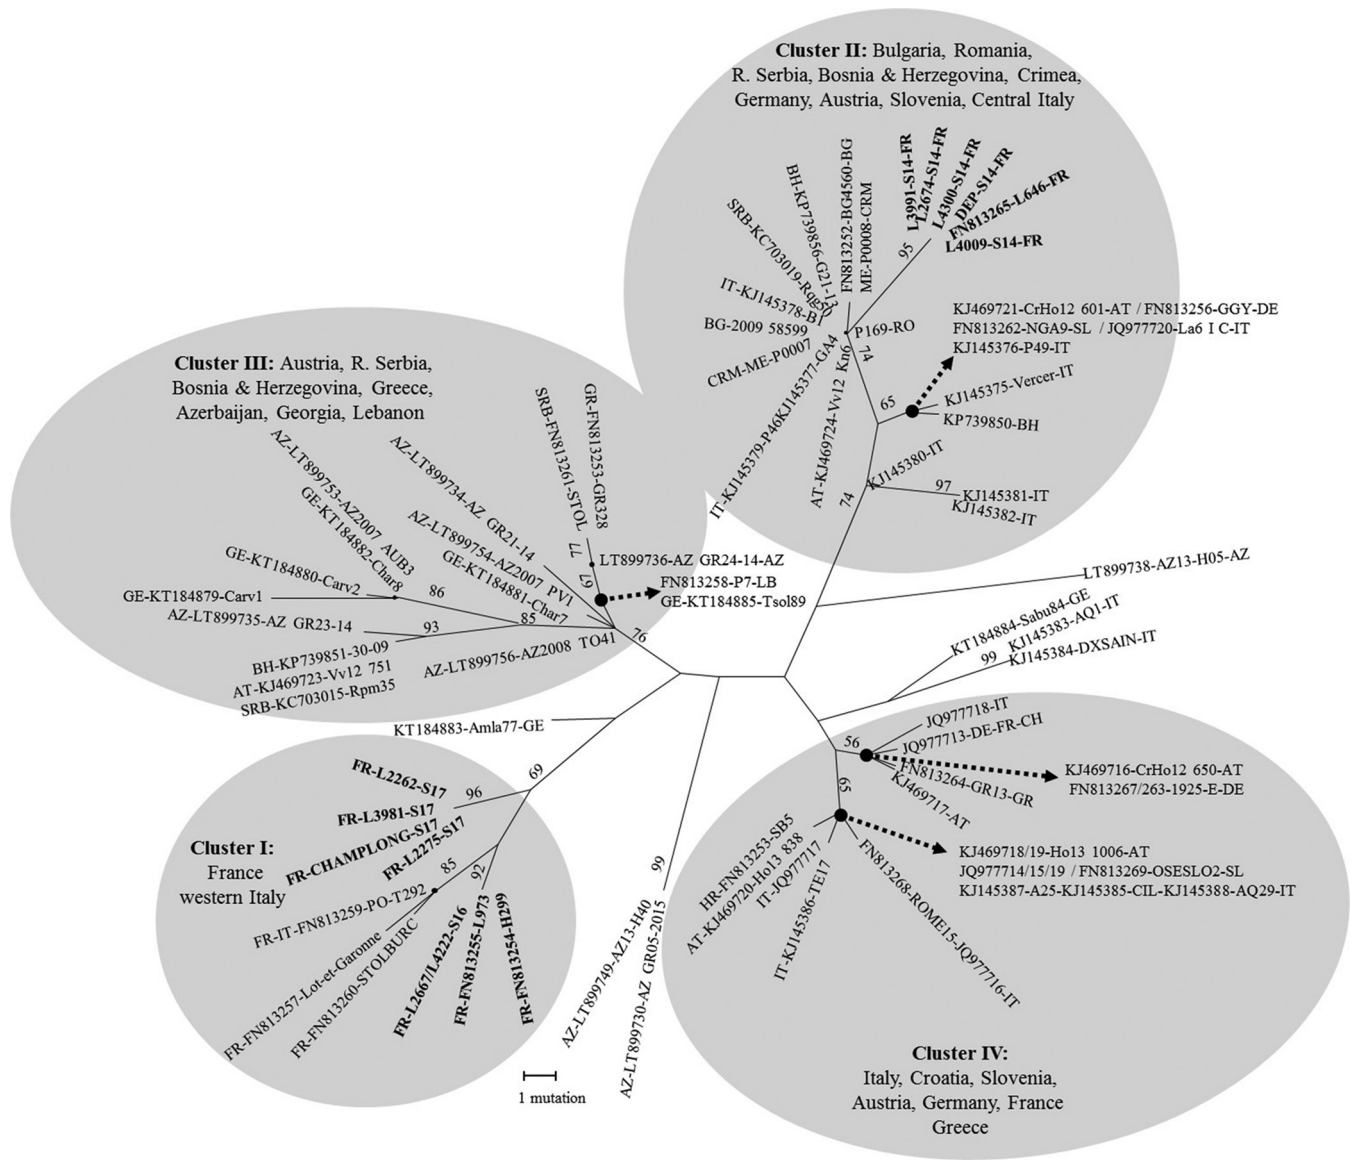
**Cluster II:** Bulgaria, Romania, R. Serbia, Bosnia & Herzegovina, Crimea, Germany, Austria, Slovenia, Central Italy

FN813252-BG4560-BG
ME-P0008-CRM
BH-KP739856-G21-13
SRB-KC703019-Rqg50
IT-KJ145378-BI
BG-2009 58599
CRM-ME-P0007
IT-KJ145379-P46KJ145377-GA4
AT-KJ469724-Vv12 Kn6
**L3991-S14-FR**
**L2674-S14-FR**
**L4300-S14-FR**
**DEP-S14-FR**
**FN813265-L646-FR**
**L4009-S14-FR**
95
P169-RO
74
KJ469721-CrHo12 601-AT / FN813256-GGY-DE
FN813262-NGA9-SL / JQ977720-La6 I C-IT
KJ145376-P49-IT
KJ145375-Vercer-IT
65
KP739850-BH
KJ145380-IT
74
97
KJ145381-IT
KJ145382-IT

**Cluster III:** Austria, R. Serbia, Bosnia & Herzegovina, Greece, Azerbaijan, Georgia, Lebanon

AZ-LT899753-AZ2007 AUB3
GE-KT184882-Char8
AZ-LT899734-AZ GR21-14
SRB-FN813261-STOL
GR-FN813253-GR328
77
LT899736-AZ GR24-14-AZ
AZ-LT899754-AZ2007 PV1
GE-KT184881-Char7
67
FN813258-P7-LB
GE-KT184885-Tsol89
GE-KT184880-Carv2
86
GE-KT184879-Carv1
AZ-LT899735-AZ GR23-14
85
93
BH-KP739851-30-09
AT-KJ469723-Vv12 751
SRB-KC703015-Rpm35
AZ-LT899756-AZ2008 TO41
76

LT899738-AZ13-H05-AZ
KT184884-Sabu84-GE
99
KJ145383-AQ1-IT
KJ145384-DXSAIN-IT
KT184883-Amla77-GE

69
**FR-L2262-S17**
96
**FR-L3981-S17**
**FR-CHAMPLONG-S17**
**FR-L2275-S17**
**Cluster I:** France western Italy
85
92
FR-IT-FN813259-PO-T292
FR-FN813257-Lot-et-Garonne
FR-FN813260-STOLBURC
**FR-L2667/L4222-S16**
**FR-FN813255-L973**
**FR-FN813254-H299**

99
AZ-LT899749-AZ13-H40
AZ-LT899730-AZ GR05-2015
1 mutation

JQ977718-IT
56
JQ977713-DE-FR-CH
FN813264-GR13-GR
KJ469717-AT
KJ469716-CrHo12 650-AT
FN813267/263-1925-E-DE
65
KJ469718/19-Ho13 1006-AT
JQ977714/15/19 / FN813269-OSESLO2-SL
KJ145387-A25-KJ145385-CIL-KJ145388-AQ29-IT
HR-FN813253-SB5
AT-KJ469720-Ho13 838
IT-JQ977717
IT-KJ145386-TE17
FN813268-ROME15-JQ977716-IT

**Cluster IV:**
Italy, Croatia, Slovenia, Austria, Germany, France Greece